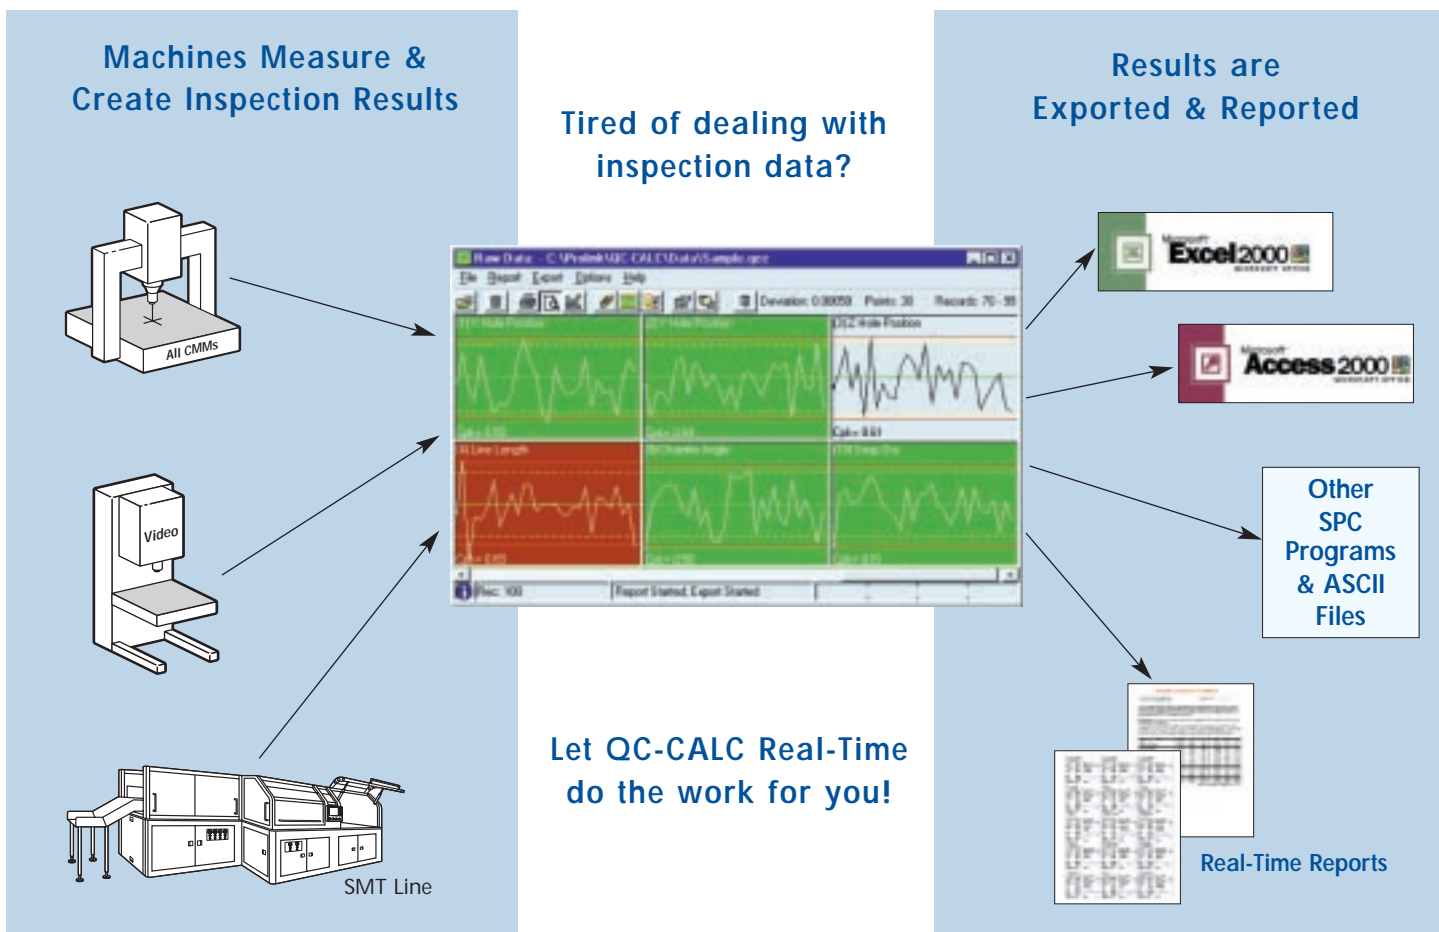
Machines Measure & Create Inspection Results

All CMMs

Video

SMT Line

Tired of dealing with inspection data?

Raw Data - C:\Prolink\QC-CALC\Data\Sample.qcc

File Report Export Options Help

Deviation: 0.00059 Points: 30 Records: 70 - 99

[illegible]

Cpk= 0.61

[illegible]

Rec: 100 Report Started, Export Started

Let QC-CALC Real-Time do the work for you!

Results are Exported & Reported

Microsoft Excel 2000 Microsoft Office

Microsoft Access 2000 Microsoft Office

Other SPC Programs & ASCII Files

Real-Time Reports